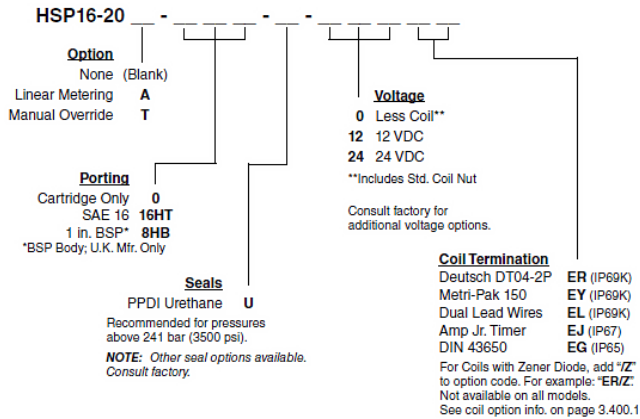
HSP16-20 __ - __ __ __ - __ - __ __ __ __ __

Option
None (Blank)
Linear Metering A
Manual Override T

Porting
Cartridge Only 0
SAE 16 16HT
1 in. BSP* 8HB
*BSP Body; U.K. Mfr. Only

Seals
PPDI Urethane U
Recommended for pressures above 241 bar (3500 psi).
NOTE: Other seal options available. Consult factory.

Voltage
0 Less Coil**
12 12 VDC
24 24 VDC
**Includes Std. Coil Nut

Consult factory for additional voltage options.

Coil Termination
Deutsch DT04-2P ER (IP69K)
Metri-Pak 150 EY (IP69K)
Dual Lead Wires EL (IP69K)
Amp Jr. Timer EJ (IP67)
DIN 43650 EG (IP65)
For Coils with Zener Diode, add "/Z" to option code. For example: "ER/Z". Not available on all models. See coil option info. on page 3.400.1